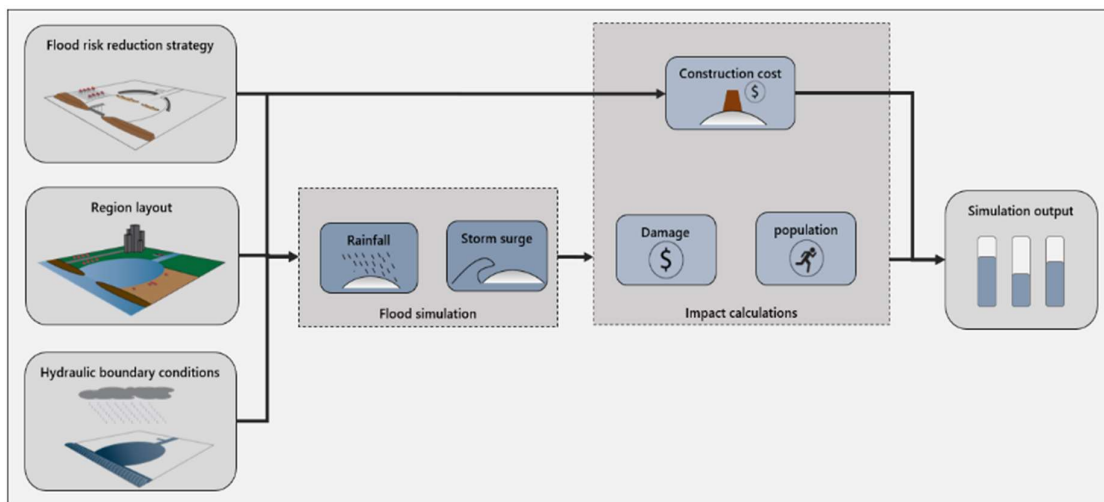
Flood risk reduction strategy

Region layout

Hydraulic boundary conditions

Rainfall

Storm surge

Flood simulation

Construction cost

$

Damage

$

population

Impact calculations

Simulation output